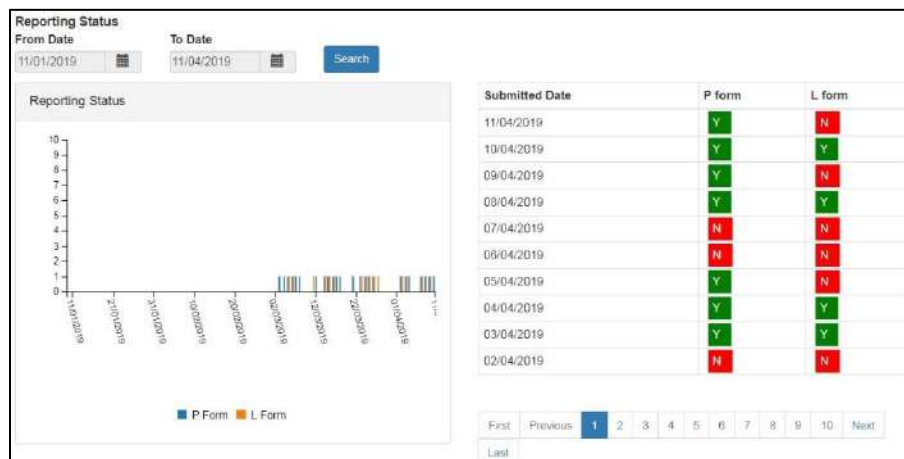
Reporting Status

From Date
11/01/2019

To Date
11/04/2019

Search

Reporting Status

10
9
8
7
6
5
4
3
2
1
0

11/01/2019
21/01/2019
31/01/2019
10/02/2019
20/02/2019
02/03/2019
12/03/2019
22/03/2019
01/04/2019

P Form L Form

| Submitted Date | P form | L form |
|---|---|---|
| 11/04/2019 | Y | N |
| 10/04/2019 | Y | Y |
| 09/04/2019 | Y | N |
| 08/04/2019 | Y | Y |
| 07/04/2019 | N | N |
| 06/04/2019 | N | N |
| 05/04/2019 | Y | N |
| 04/04/2019 | Y | Y |
| 03/04/2019 | Y | Y |
| 02/04/2019 | N | N |

First Previous 1 2 3 4 5 6 7 8 9 10 Next Last